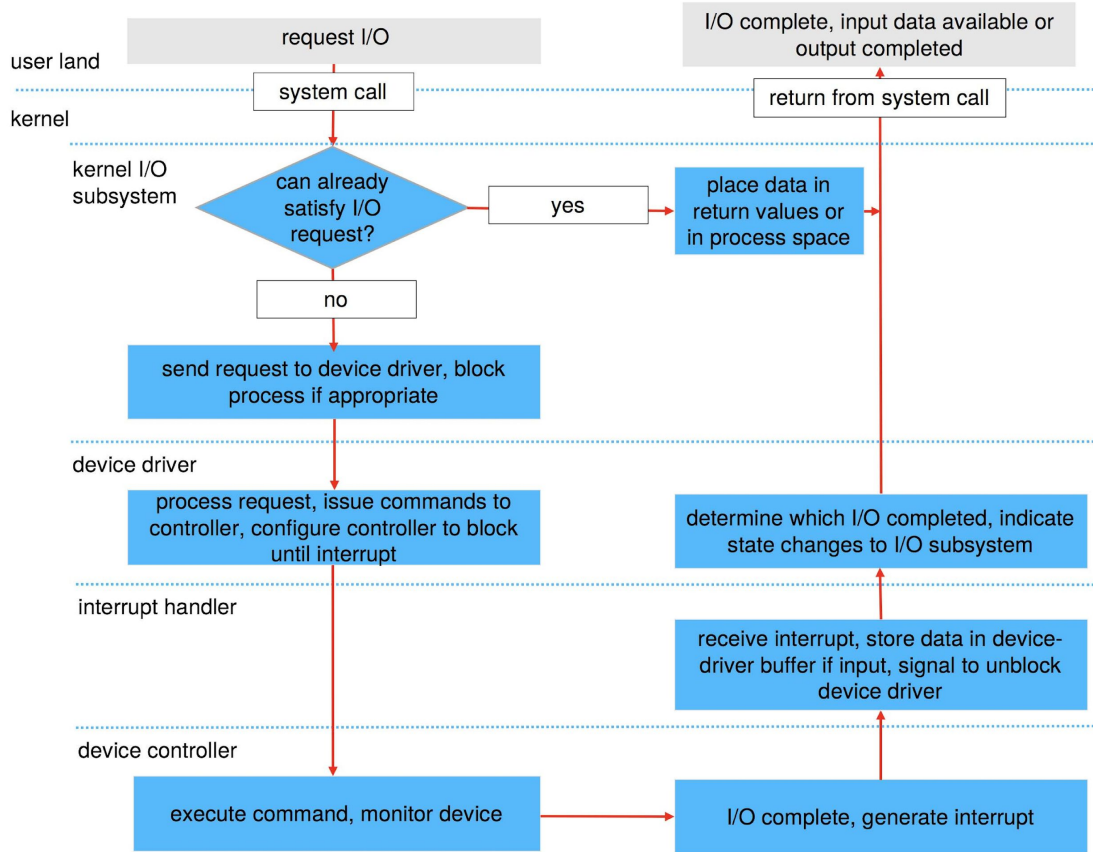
request I/O

user land

system call

kernel

kernel I/O subsystem

can already satisfy I/O request?

yes

no

send request to device driver, block process if appropriate

device driver

process request, issue commands to controller, configure controller to block until interrupt

interrupt handler

device controller

execute command, monitor device

I/O complete, generate interrupt

receive interrupt, store data in device-driver buffer if input, signal to unblock device driver

determine which I/O completed, indicate state changes to I/O subsystem

place data in return values or in process space

return from system call

I/O complete, input data available or output completed